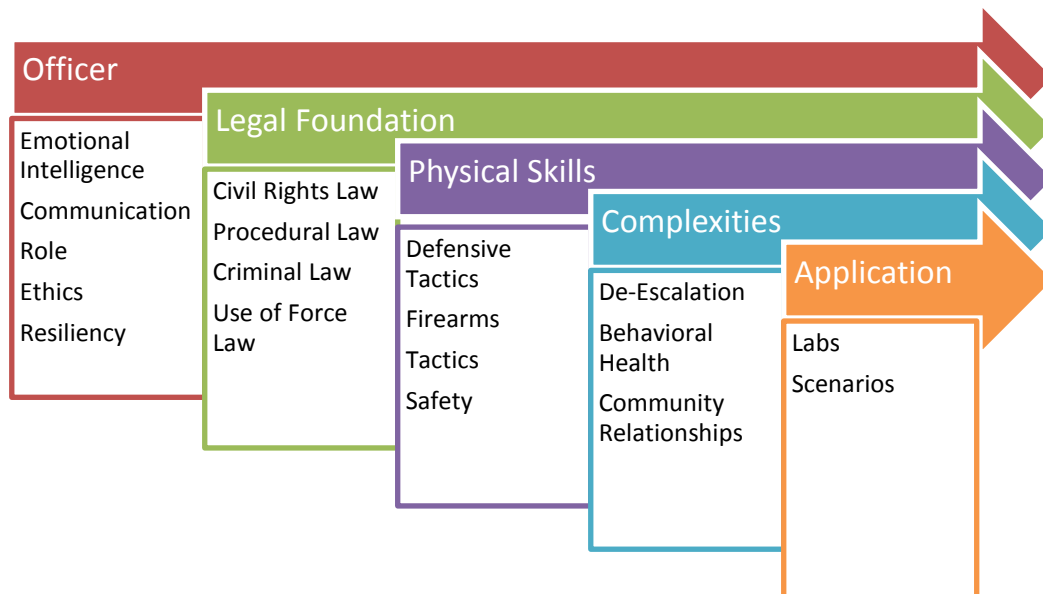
Officer

Emotional Intelligence

Communication

Role

Ethics

Resiliency

Legal Foundation

Civil Rights Law

Procedural Law

Criminal Law

Use of Force Law

Physical Skills

Defensive Tactics

Firearms

Tactics

Safety

Complexities

De-Escalation

Behavioral Health

Community Relationships

Application

Labs

Scenarios